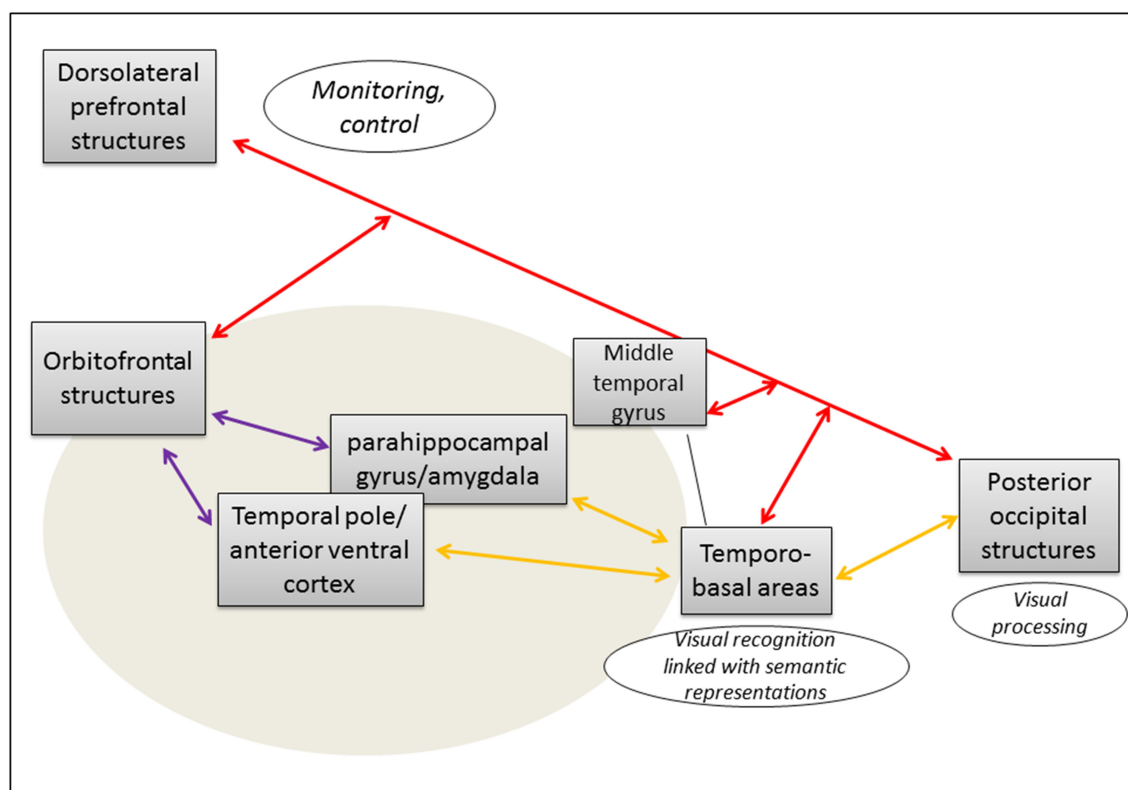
Dorsolateral prefrontal structures

Monitoring, control

Orbitofrontal structures

Middle temporal gyrus

parahippocampal gyrus/amygdala

Temporal pole/ anterior ventral cortex

Temporo-basal areas

Posterior occipital structures

Visual processing

Visual recognition linked with semantic representations